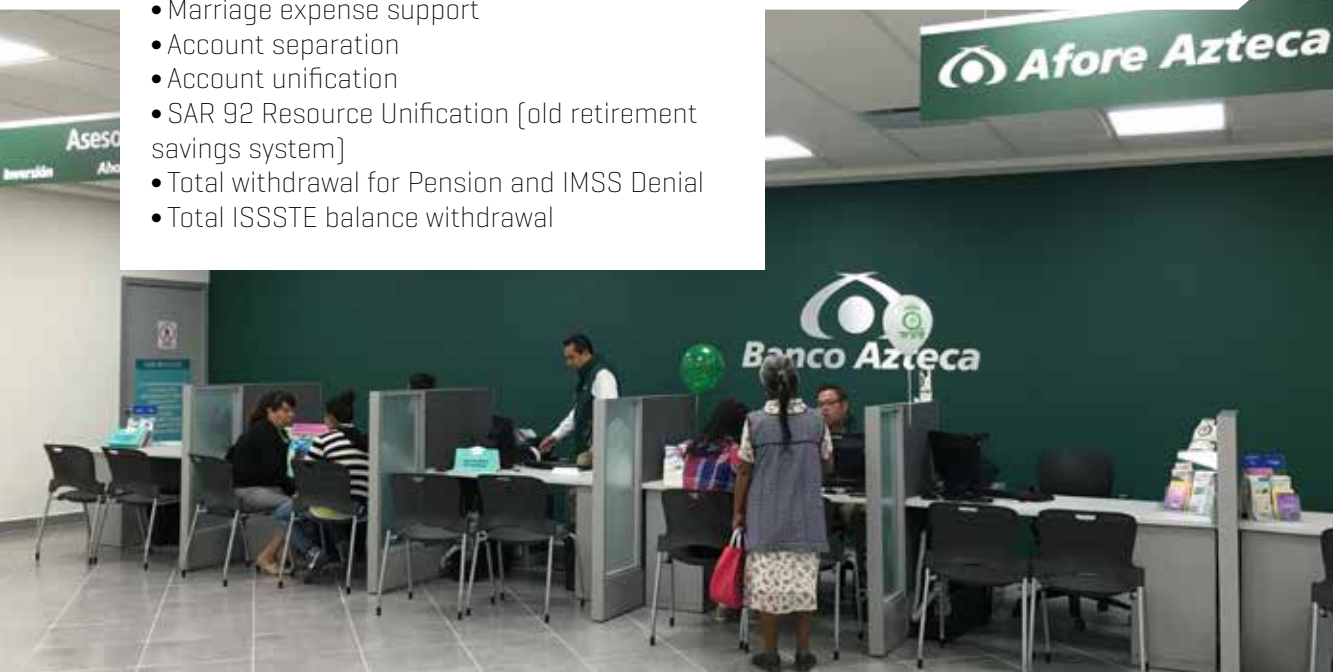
• Marriage expense support
• Account separation
• Account unification
• SAR 92 Resource Unification (old retirement savings system)
• Total withdrawal for Pension and IMSS Denial
• Total ISSSTE balance withdrawal

Afore Azteca

Aseso
Inversión
Aho

Banco Azteca